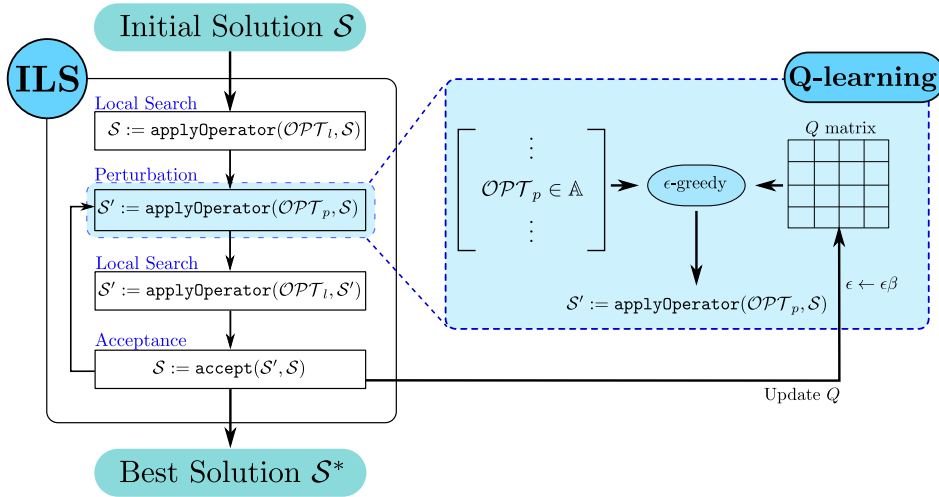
Initial Solution $\mathcal{S}$

ILS

Local Search

$\mathcal{S} := \texttt{applyOperator}(\mathcal{OPT}_l, \mathcal{S})$

Perturbation

$\mathcal{S}' := \texttt{applyOperator}(\mathcal{OPT}_p, \mathcal{S})$

Local Search

$\mathcal{S}' := \texttt{applyOperator}(\mathcal{OPT}_l, \mathcal{S}')$

Acceptance

$\mathcal{S} := \texttt{accept}(\mathcal{S}', \mathcal{S})$

Best Solution $\mathcal{S}^*$

Q-learning

$\vdots$

$\mathcal{OPT}_p \in \mathbb{A}$

$\vdots$

$\epsilon$-greedy

$Q$ matrix

$\mathcal{S}' := \texttt{applyOperator}(\mathcal{OPT}_p, \mathcal{S})$

$\epsilon \leftarrow \epsilon\beta$

Update $Q$